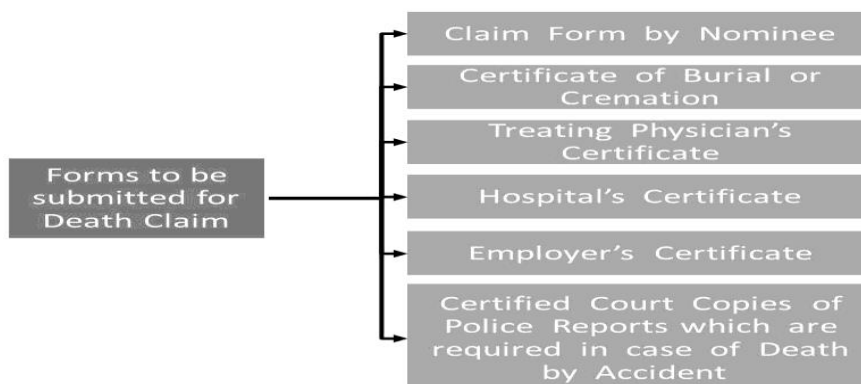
Forms to be submitted for Death Claim

Claim Form by Nominee

Certificate of Burial or Cremation

Treating Physician's Certificate

Hospital's Certificate

Employer's Certificate

Certified Court Copies of Police Reports which are required in case of Death by Accident